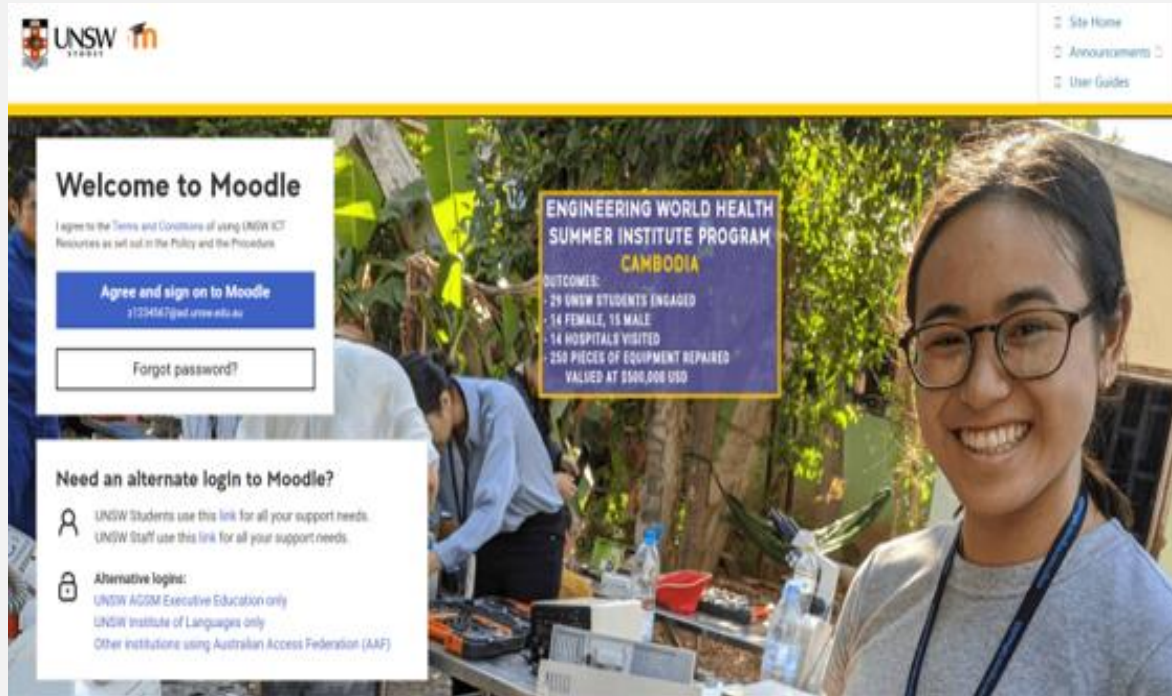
UNSW SYDNEY

Site Home
Announcements
User Guides

Welcome to Moodle

I agree to the Terms and Conditions of using UNSW ICT Resources as set out in the Policy and the Procedure

Agree and sign on to Moodle
z1234567@ad.unsw.edu.au

Forgot password?

Need an alternate login to Moodle?

UNSW Students use this link for all your support needs.
UNSW Staff use this link for all your support needs.

Alternative logins:
UNSW AGSM Executive Education only
UNSW Institute of Languages only
Other institutions using Australian Access Federation (AAF)

ENGINEERING WORLD HEALTH SUMMER INSTITUTE PROGRAM
CAMBODIA
OUTCOMES:
- 29 UNSW STUDENTS ENGAGED
- 14 FEMALE, 15 MALE
- 14 HOSPITALS VISITED
- 250 PIECES OF EQUIPMENT REPAIRED VALUED AT $500,000 USD